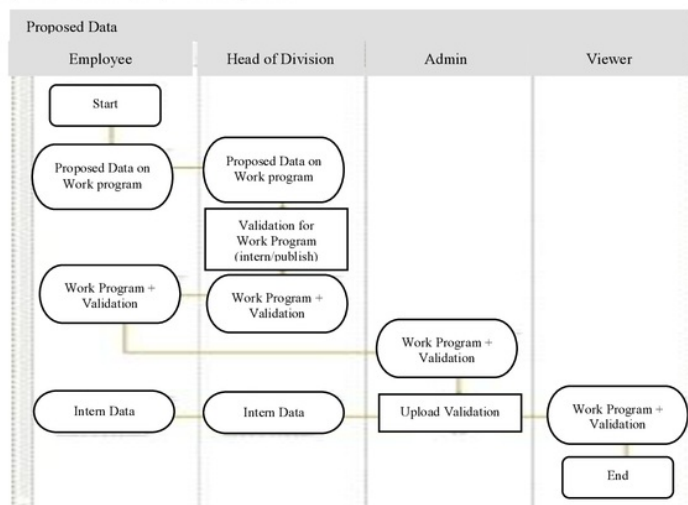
Proposed Data

Employee

Head of Division

Admin

Viewer

Start

Proposed Data on Work program

Proposed Data on Work program

Validation for Work Program (intern/publish)

Work Program + Validation

Work Program + Validation

Work Program + Validation

Intern Data

Intern Data

Upload Validation

Work Program + Validation

End